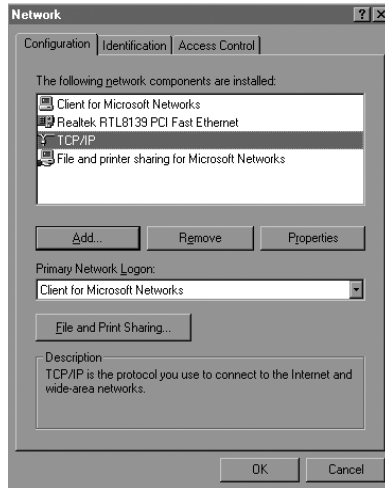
Network

Configuration | Identification | Access Control

The following network components are installed:

Client for Microsoft Networks
Realtek RTL8139 PCI Fast Ethernet
TCP/IP
File and printer sharing for Microsoft Networks

Add... | Remove | Properties

Primary Network Logon:
Client for Microsoft Networks

File and Print Sharing...

Description
TCP/IP is the protocol you use to connect to the Internet and wide-area networks.

OK | Cancel